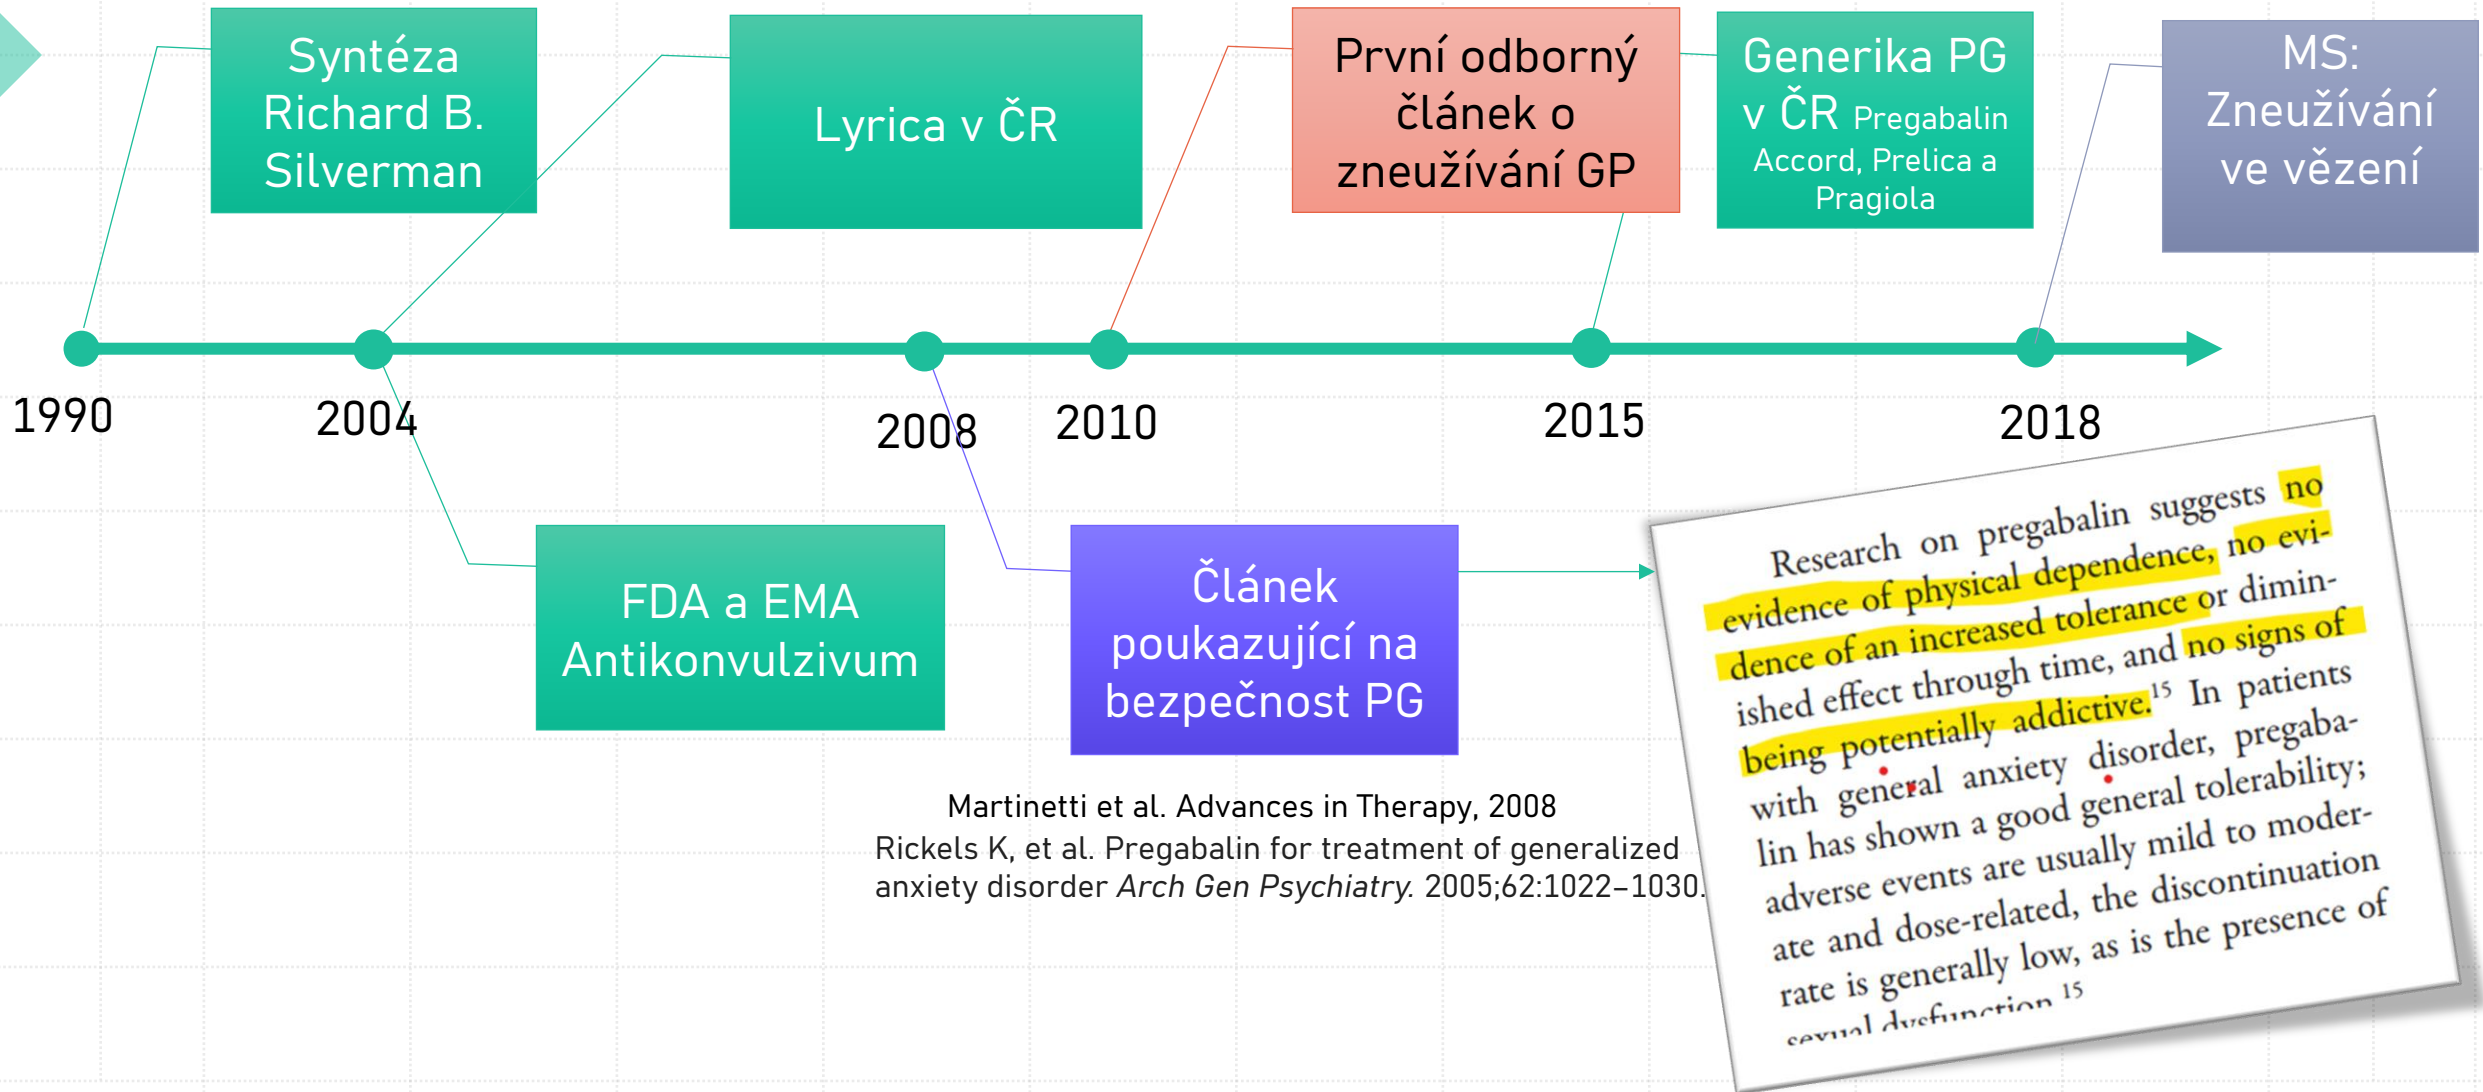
Syntéza Richard B. Silverman

Lyrica v ČR

První odborný článek o zneužívání GP

Generika PG v ČR Pregabalin Accord, Prelica a Pragiola

MS: Zneužívání ve vězení

1990

2004

2008

2010

2015

2018

FDA a EMA Antikonvulzivum

Článek poukazující na bezpečnost PG

Martinetti et al. Advances in Therapy, 2008
Rickels K, et al. Pregabalin for treatment of generalized anxiety disorder *Arch Gen Psychiatry.* 2005;62:1022–1030.

Research on pregabalin suggests no evidence of physical dependence, no evidence of an increased tolerance or diminished effect through time, and no signs of being potentially addictive.$^{15}$ In patients with general anxiety disorder, pregabalin has shown a good general tolerability; adverse events are usually mild to moderate and dose-related, the discontinuation rate is generally low, as is the presence of sexual dysfunction.$^{15}$